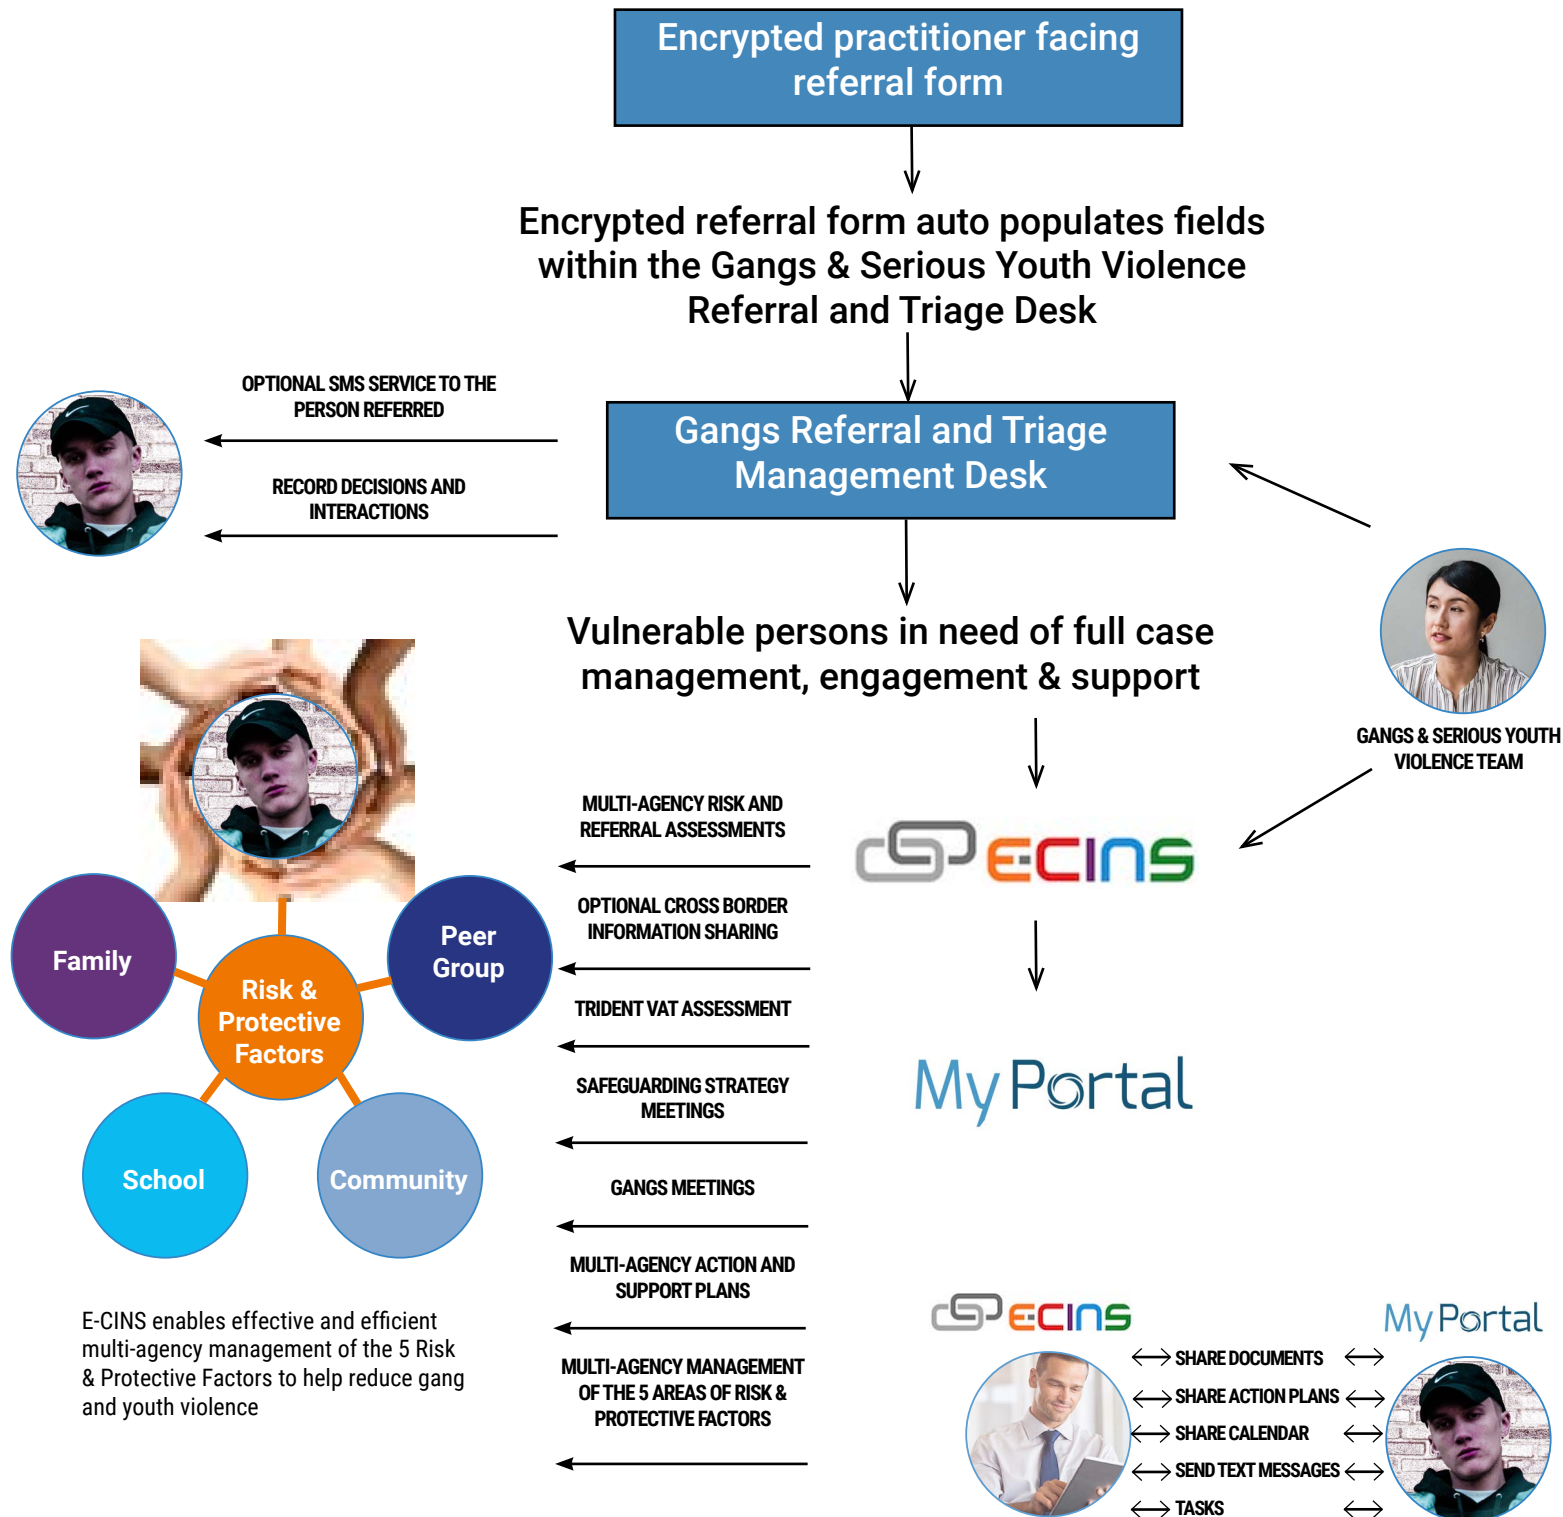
Encrypted practitioner facing referral form

Encrypted referral form auto populates fields within the Gangs & Serious Youth Violence Referral and Triage Desk

OPTIONAL SMS SERVICE TO THE PERSON REFERRED

RECORD DECISIONS AND INTERACTIONS

Gangs Referral and Triage Management Desk

Vulnerable persons in need of full case management, engagement & support

GANGS & SERIOUS YOUTH VIOLENCE TEAM

MULTI-AGENCY RISK AND REFERRAL ASSESSMENTS

ECINS

OPTIONAL CROSS BORDER INFORMATION SHARING

TRIDENT VAT ASSESSMENT

SAFEGUARDING STRATEGY MEETINGS

MyPortal

GANGS MEETINGS

MULTI-AGENCY ACTION AND SUPPORT PLANS

MULTI-AGENCY MANAGEMENT OF THE 5 AREAS OF RISK & PROTECTIVE FACTORS

Family

Peer Group

Risk & Protective Factors

School

Community

E-CINS enables effective and efficient multi-agency management of the 5 Risk & Protective Factors to help reduce gang and youth violence

ECINS

MyPortal

SHARE DOCUMENTS

SHARE ACTION PLANS

SHARE CALENDAR

SEND TEXT MESSAGES

TASKS